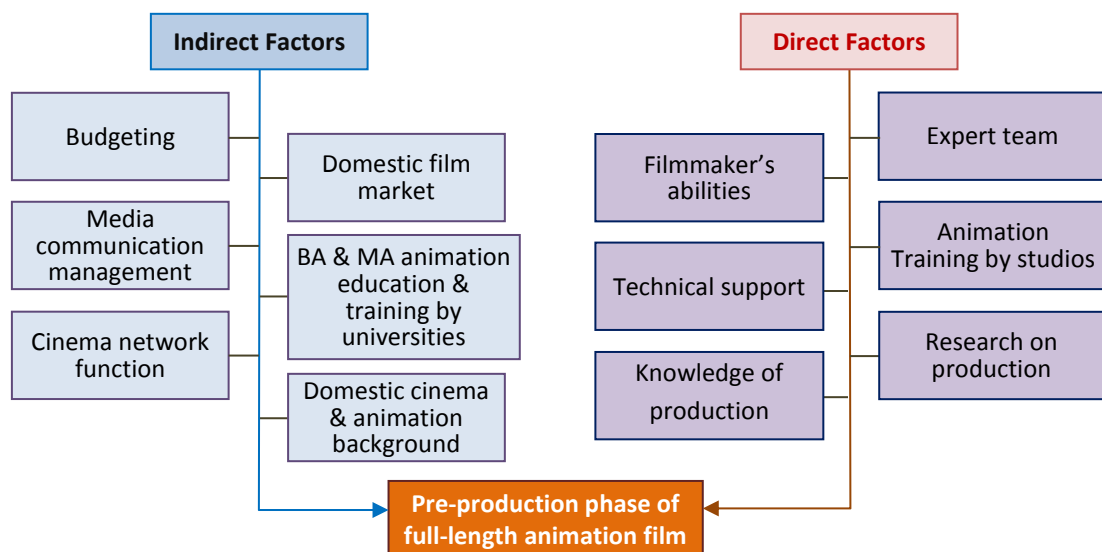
Indirect Factors

Budgeting

Domestic film market

Media communication management

BA & MA animation education & training by universities

Cinema network function

Domestic cinema & animation background

Direct Factors

Expert team

Filmmaker's abilities

Animation Training by studios

Technical support

Research on production

Knowledge of production

Pre-production phase of full-length animation film